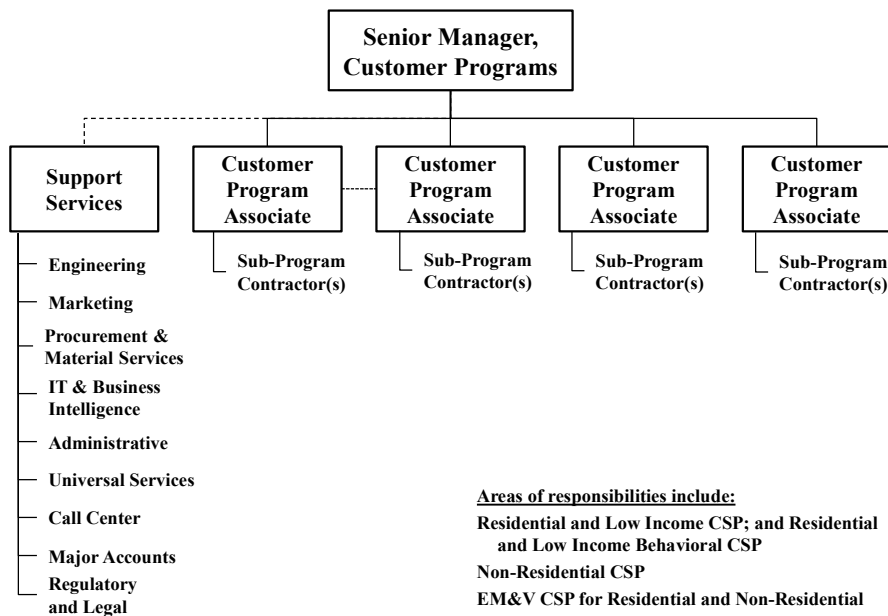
Senior Manager, Customer Programs

Support Services

Engineering

Marketing

Procurement & Material Services

IT & Business Intelligence

Administrative

Universal Services

Call Center

Major Accounts

Regulatory and Legal

Customer Program Associate

Sub-Program Contractor(s)

Customer Program Associate

Sub-Program Contractor(s)

Customer Program Associate

Sub-Program Contractor(s)

Customer Program Associate

Sub-Program Contractor(s)

Areas of responsibilities include:

Residential and Low Income CSP; and Residential and Low Income Behavioral CSP

Non-Residential CSP

EM&V CSP for Residential and Non-Residential